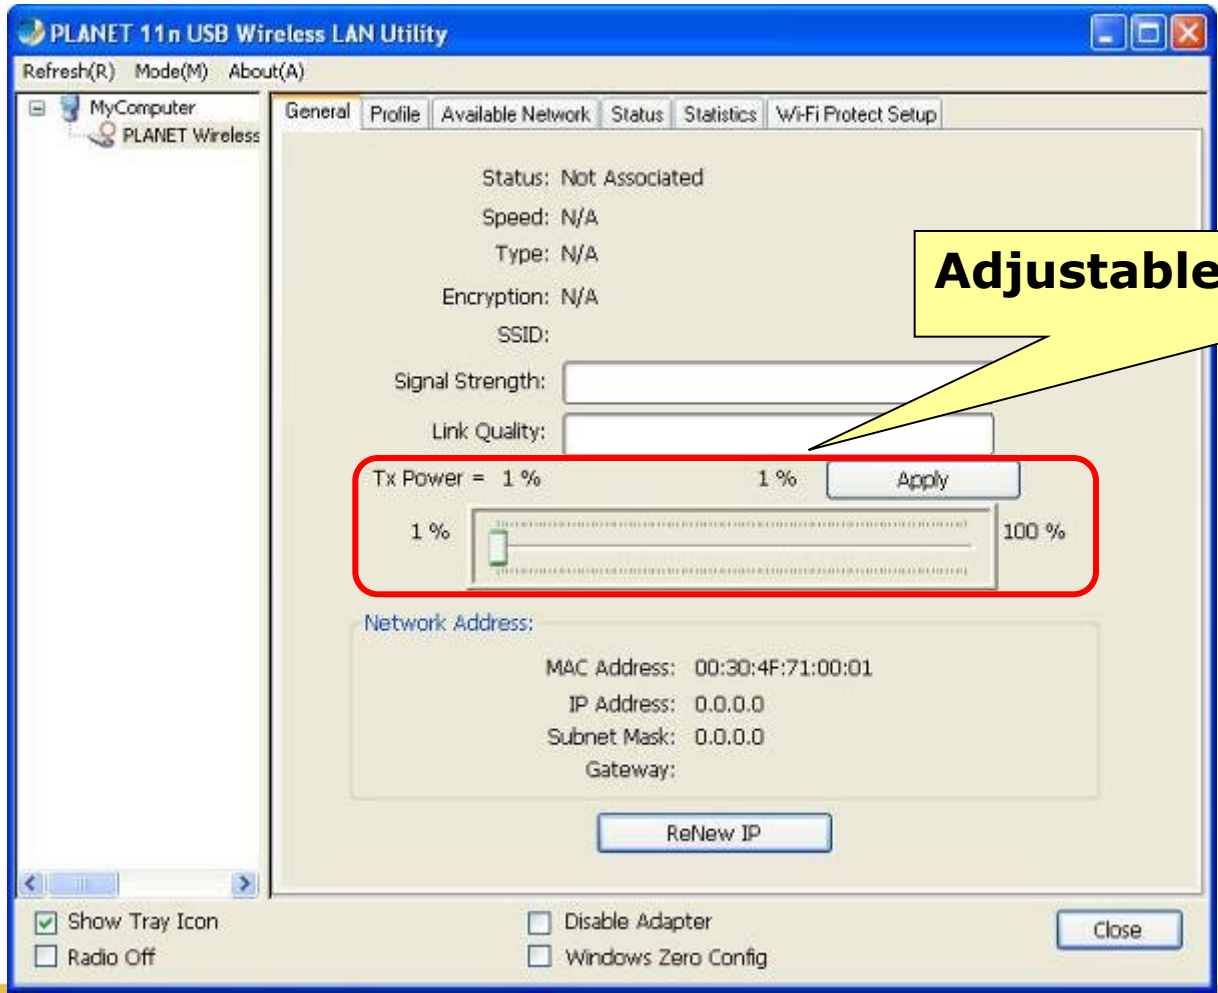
PLANET 11n USB Wireless LAN Utility

Refresh(R) Mode(M) About(A)

MyComputer
PLANET Wireless

General | Profile | Available Network | Status | Statistics | Wi-Fi Protect Setup

Status: Not Associated
Speed: N/A
Type: N/A
Encryption: N/A
SSID:
Signal Strength:
Link Quality:

Adjustable

Tx Power = 1 % 1 % Apply
1 % 100 %

Network Address:
MAC Address: 00:30:4F:71:00:01
IP Address: 0.0.0.0
Subnet Mask: 0.0.0.0
Gateway:

ReNew IP

Show Tray Icon
Radio Off
Disable Adapter
Windows Zero Config
Close